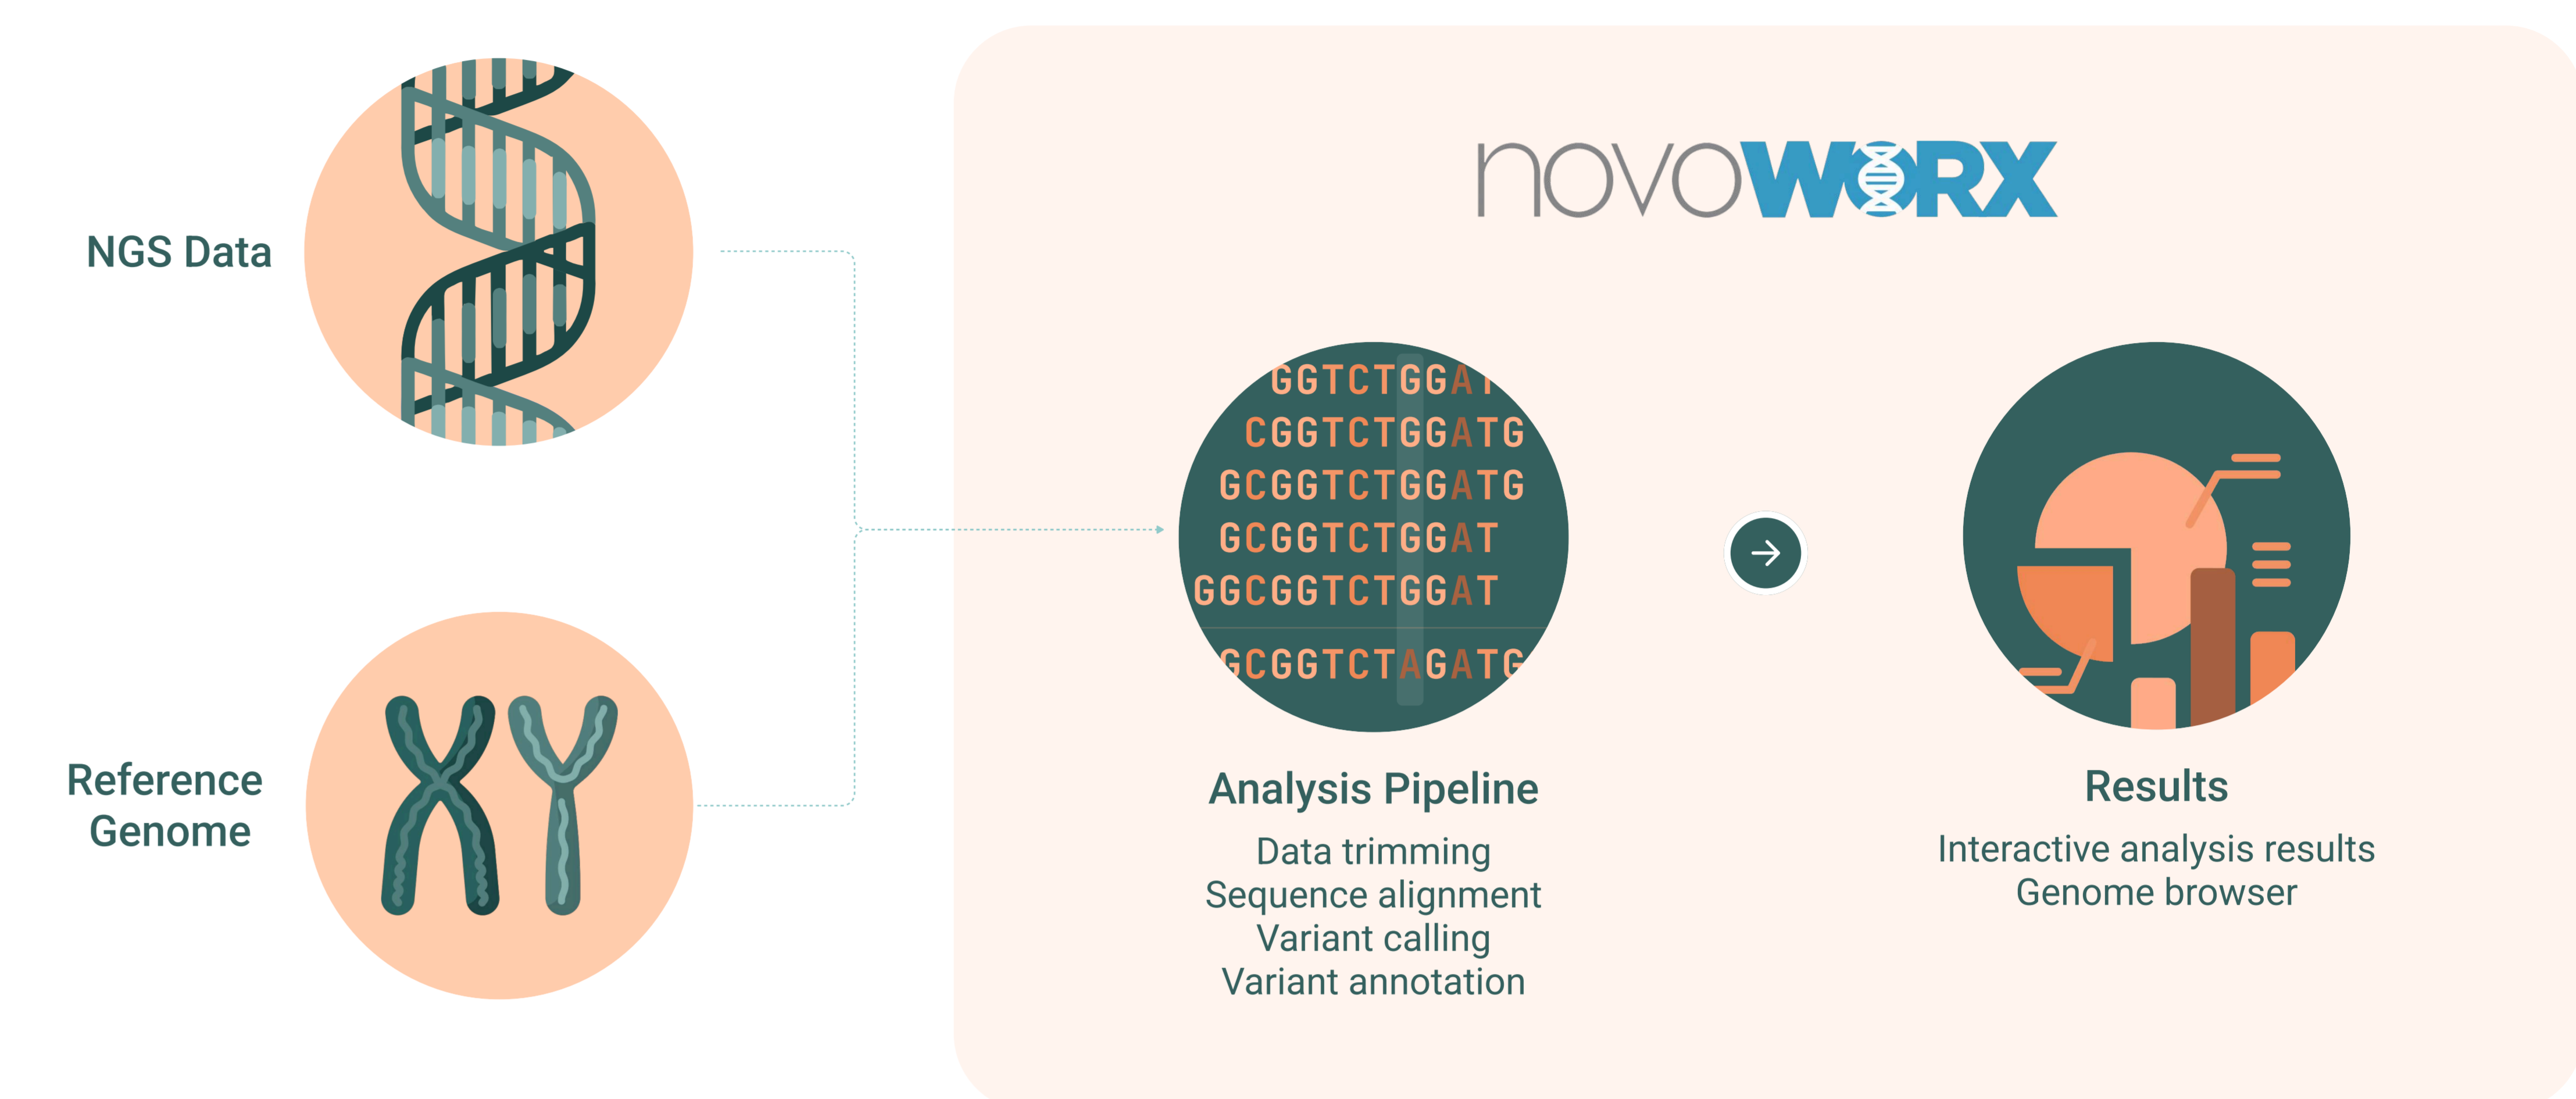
NGS Data

Reference Genome

novoWORX

GGTCTGGA
CGGTCTGGATG
GCGGTCTGGATG
GCGGTCTGGAT
GGCGGTCTGGAT
GCGGTCTAGATG

Analysis Pipeline

Data trimming
Sequence alignment
Variant calling
Variant annotation

Results

Interactive analysis results
Genome browser